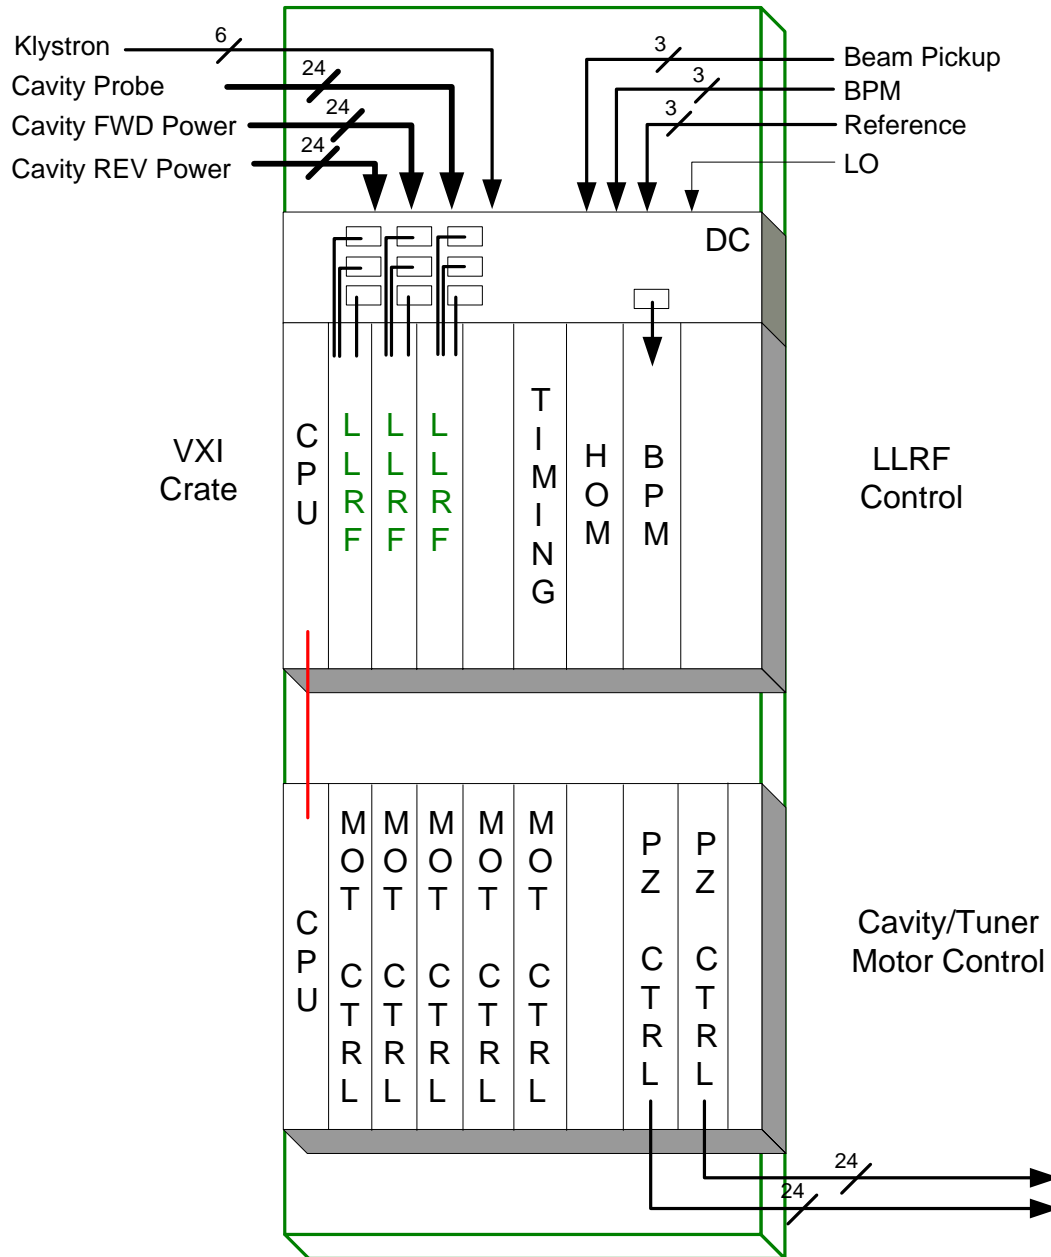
Klystron
6
Cavity Probe
24
Cavity FWD Power
24
Cavity REV Power
24

3
Beam Pickup
3
BPM
3
Reference
LO

DC

VXI Crate

CPU
LLRF
LLRF
LLRF
TIMING
HOM
BPM

LLRF Control

CPU
MOT CTRL
MOT CTRL
MOT CTRL
MOT CTRL
MOT CTRL
PZ CTRL
PZ CTRL

Cavity/Tuner Motor Control

24
24